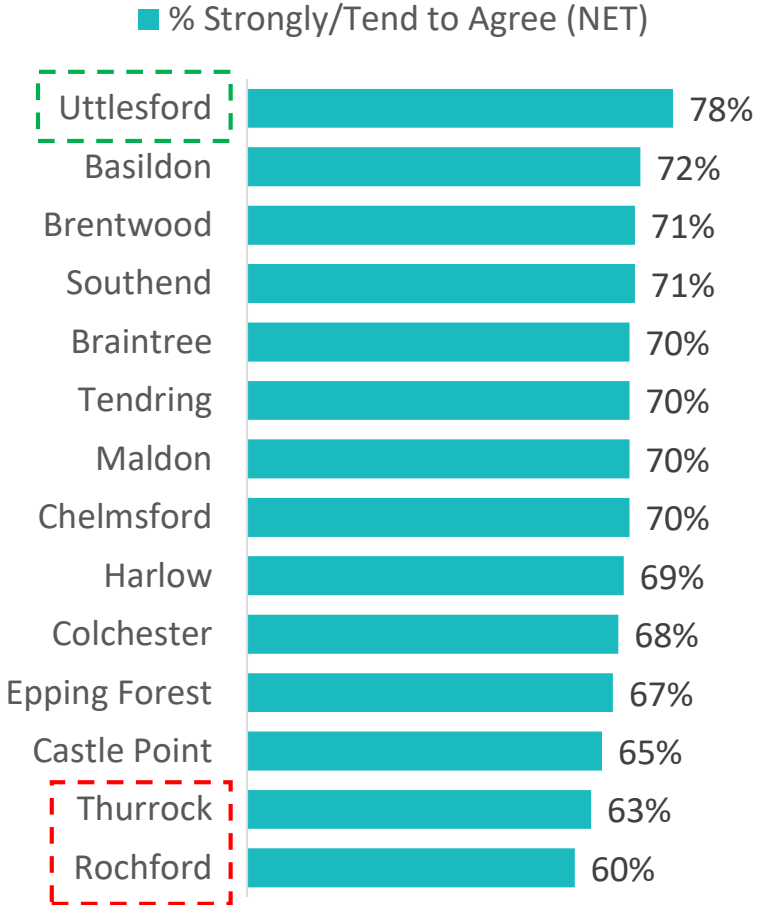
% Strongly/Tend to Agree (NET)

| | |
|---|---|
| Uttlesford | 78% |
| Basildon | 72% |
| Brentwood | 71% |
| Southend | 71% |
| Braintree | 70% |
| Tendring | 70% |
| Maldon | 70% |
| Chelmsford | 70% |
| Harlow | 69% |
| Colchester | 68% |
| Epping Forest | 67% |
| Castle Point | 65% |
| Thurrock | 63% |
| Rochford | 60% |